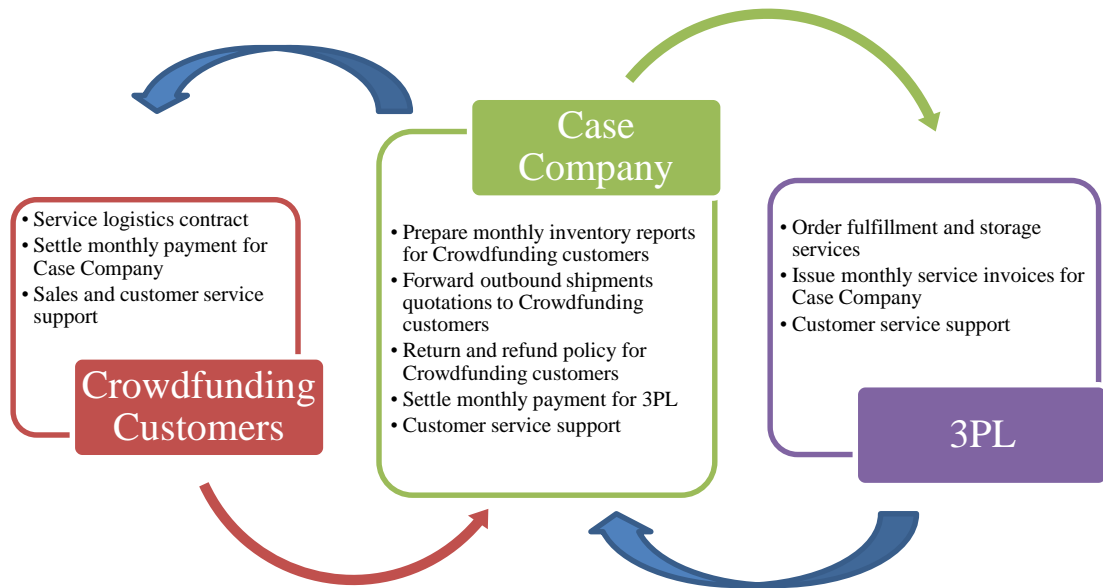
Case Company

- Prepare monthly inventory reports for Crowdfunding customers
- Forward outbound shipments quotations to Crowdfunding customers
- Return and refund policy for Crowdfunding customers
- Settle monthly payment for 3PL
- Customer service support

- Service logistics contract
- Settle monthly payment for Case Company
- Sales and customer service support

Crowdfunding Customers

- Order fulfillment and storage services
- Issue monthly service invoices for Case Company
- Customer service support

3PL